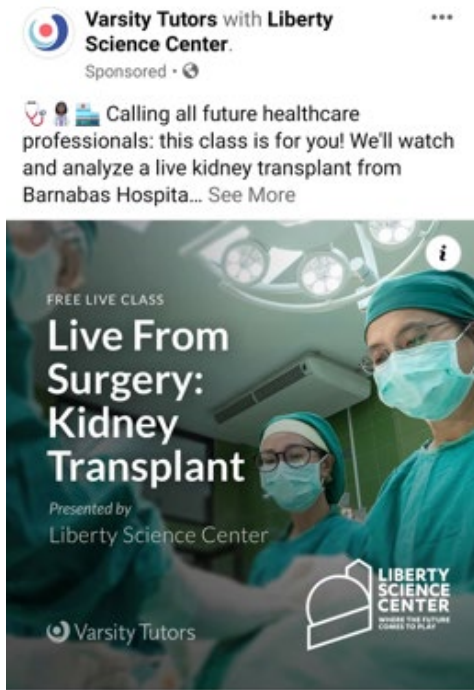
Varsity Tutors with Liberty Science Center.
Sponsored ·

🩺👩‍⚕️🏥 Calling all future healthcare professionals: this class is for you! We'll watch and analyze a live kidney transplant from Barnabas Hospita... See More

FREE LIVE CLASS
Live From Surgery: Kidney Transplant
Presented by
Liberty Science Center

Varsity Tutors

LIBERTY SCIENCE CENTER
WHERE THE FUTURE COMES TO PLAY